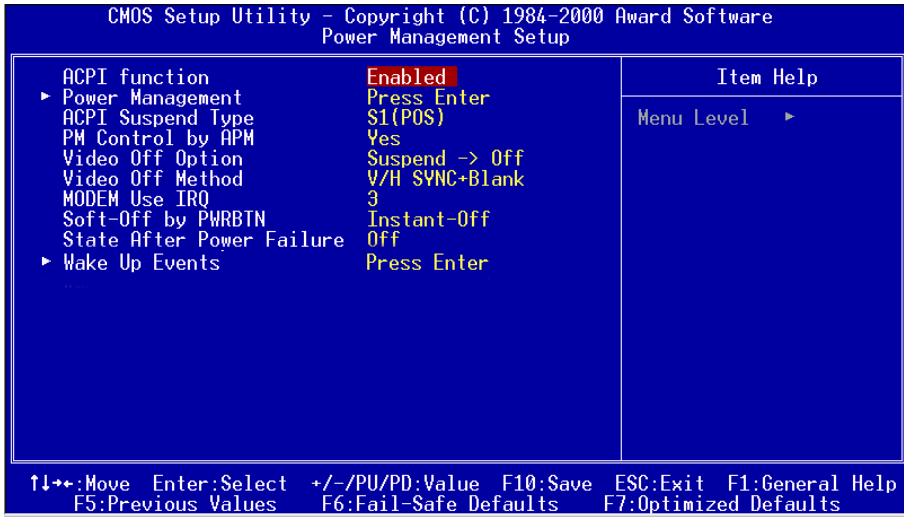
CMOS Setup Utility - Copyright (C) 1984-2000 Award Software
Power Management Setup

| | | Item Help |
|---|---|---|
| ACPI function | Enabled | Menu Level ► |
| ► Power Management | Press Enter | |
| ACPI Suspend Type | S1(POS) | |
| PM Control by APM | Yes | |
| Video Off Option | Suspend -> Off | |
| Video Off Method | V/H SYNC+Blank | |
| MODEM Use IRQ | 3 | |
| Soft-Off by PWRBTN | Instant-Off | |
| State After Power Failure | Off | |
| ► Wake Up Events | Press Enter | |

↑↓→←:Move Enter:Select +/-/PU/PD:Value F10:Save ESC:Exit F1:General Help
F5:Previous Values F6:Fail-Safe Defaults F7:Optimized Defaults